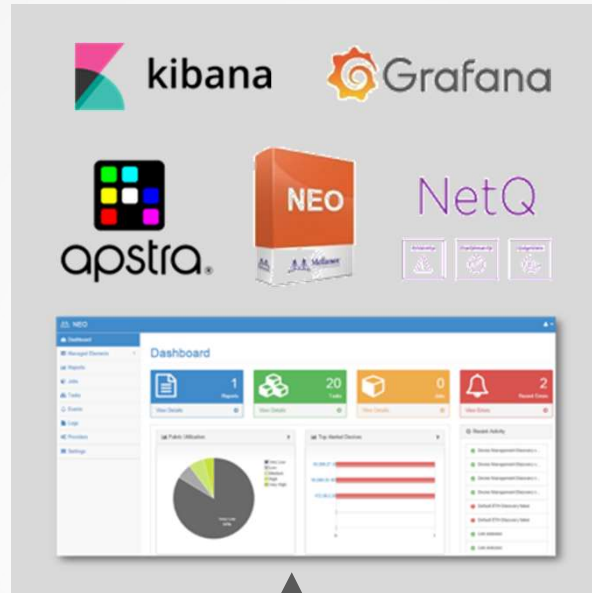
kibana

Grafana

apstra.

NEO

Mellanox

NetQ

NEO

Dashboard

Managed Elements

Reports

Jobs

Tasks

Events

Logs

Providers

Settings

Dashboard

1

Reports

20

Tasks

0

Jobs

2

Recent Events

View Details

View Details

View Details

View Details

Fabric Utilization

Top Alerted Devices

Recent Activity